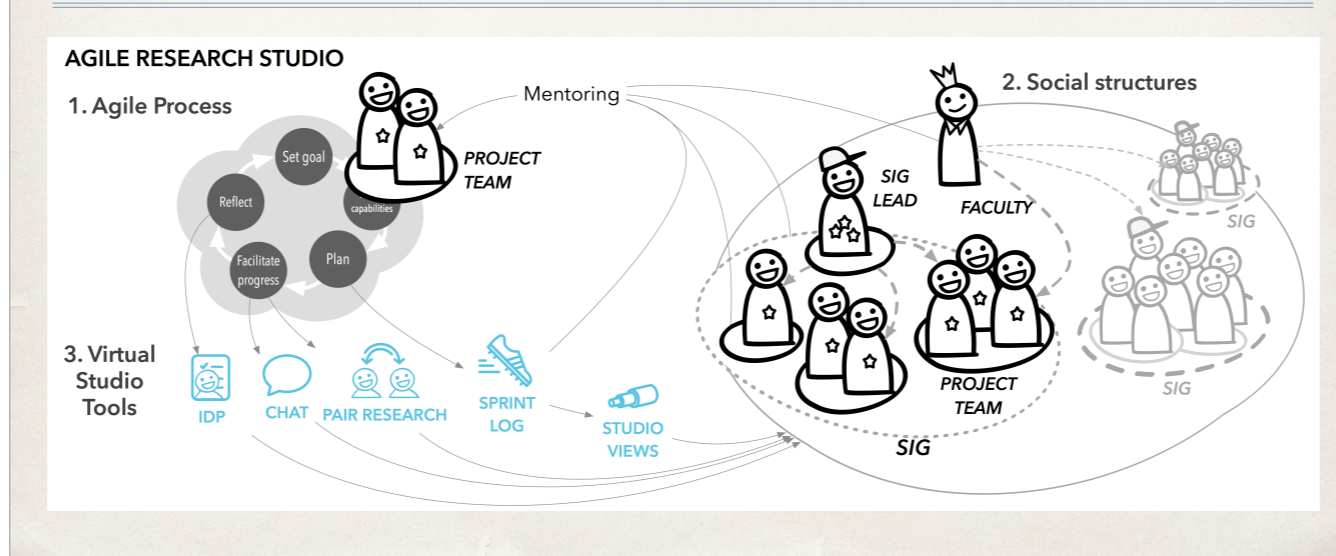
AGILE RESEARCH STUDIO

1. Agile Process

Set goal

Reflect

capabilities

Facilitate progress

Plan

Mentoring

PROJECT TEAM

2. Social structures

SIG LEAD

FACULTY

SIG

SIG

PROJECT TEAM

SIG

3. Virtual Studio Tools

IDP

CHAT

PAIR RESEARCH

SPRINT LOG

STUDIO VIEWS